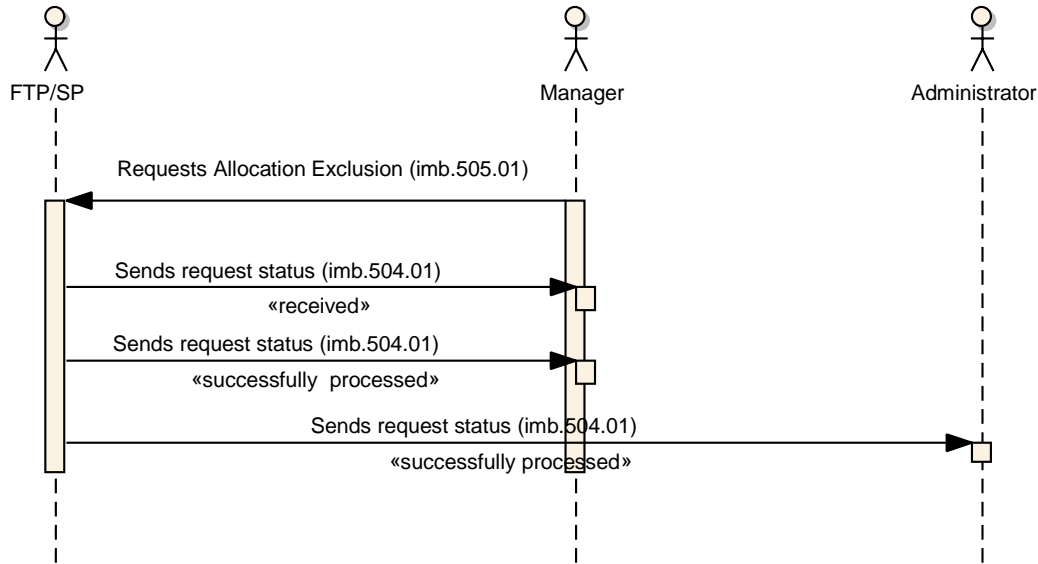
FTP/SP

Manager

Administrator

Requests Allocation Exclusion (imb.505.01)

Sends request status (imb.504.01)

«received»

Sends request status (imb.504.01)

«successfully processed»

Sends request status (imb.504.01)

«successfully processed»